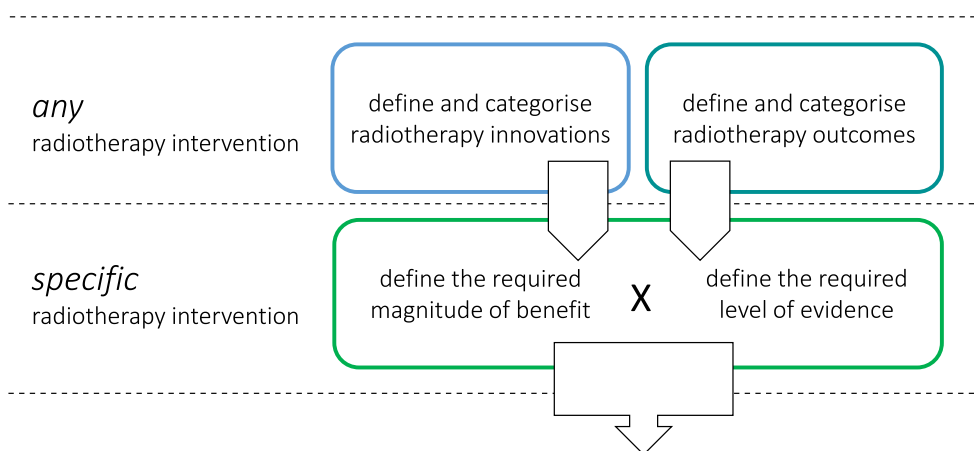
*any*
radiotherapy intervention

define and categorise radiotherapy innovations

define and categorise radiotherapy outcomes

*specific*
radiotherapy intervention

define the required magnitude of benefit

X

define the required level of evidence